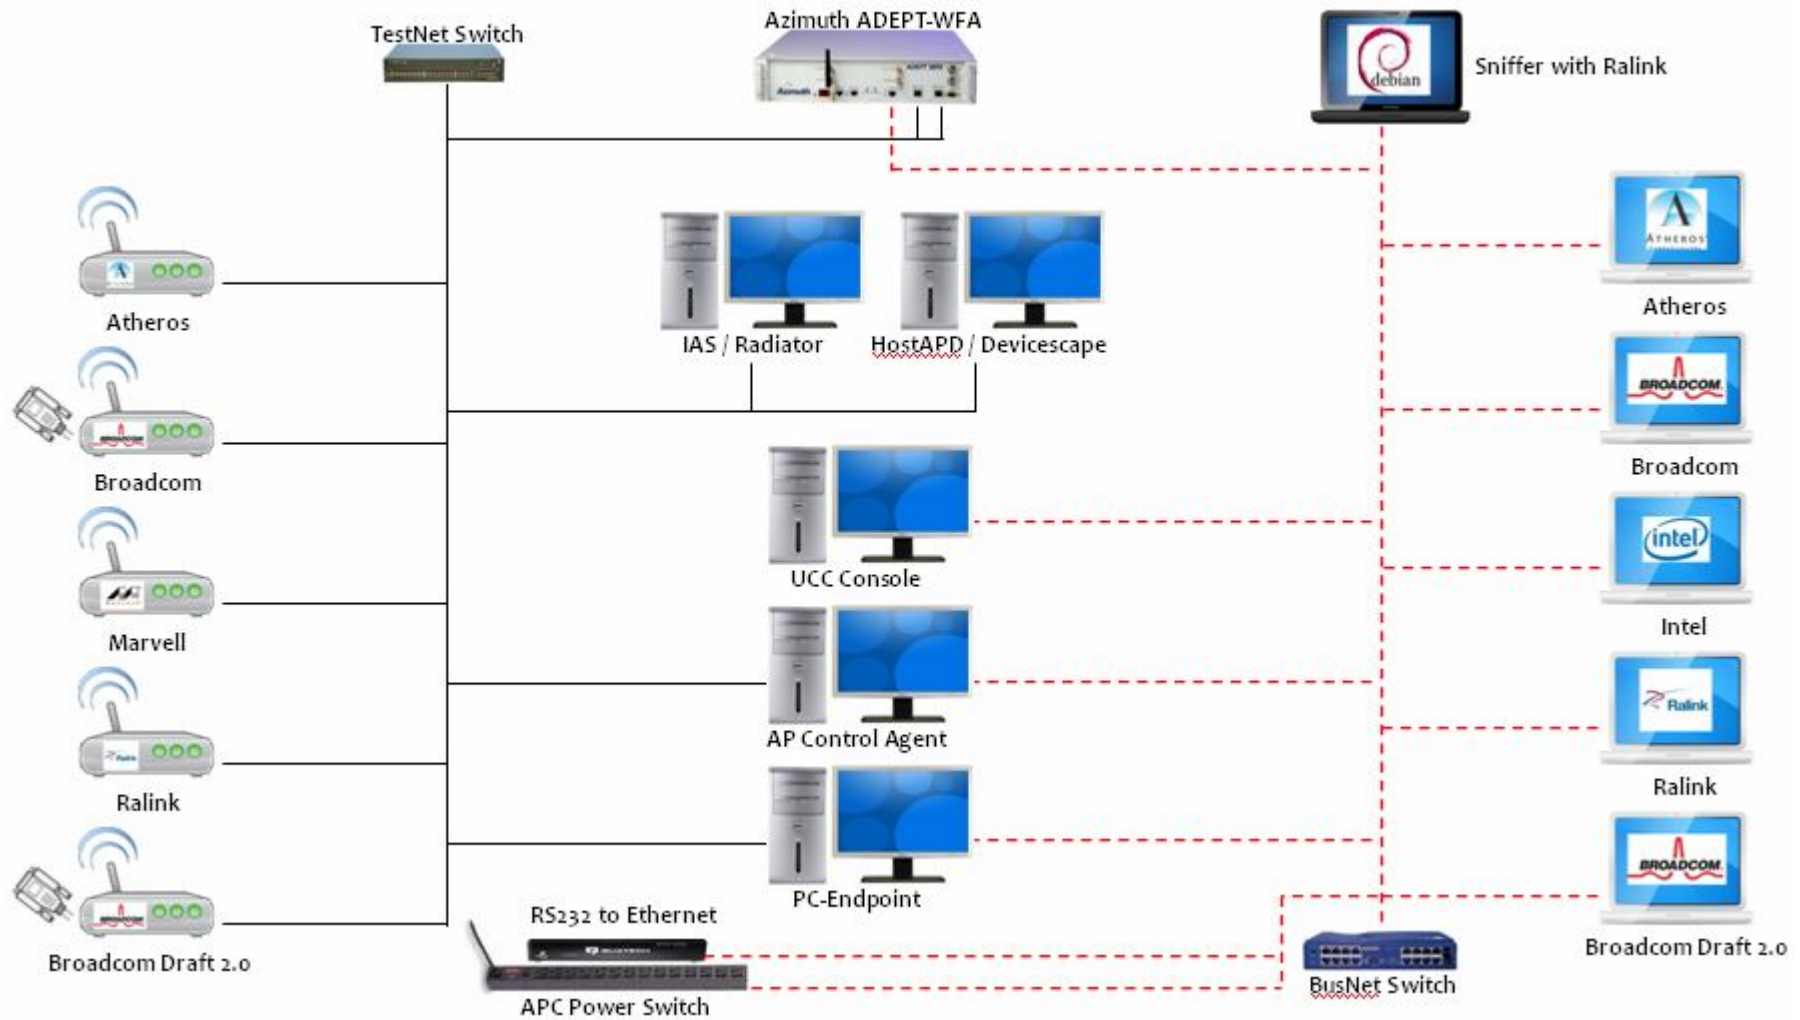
TestNet Switch

Azimuth ADEPT-WFA

Sniffer with Ralink

debian

Atheros

Broadcom

Marvell

Ralink

Broadcom Draft 2.0

IAS / Radiator

HostAPD / Devicescape

UCC Console

AP Control Agent

PC-Endpoint

RS232 to Ethernet

APC Power Switch

BusNet Switch

Atheros

Broadcom

Intel

Ralink

Broadcom Draft 2.0